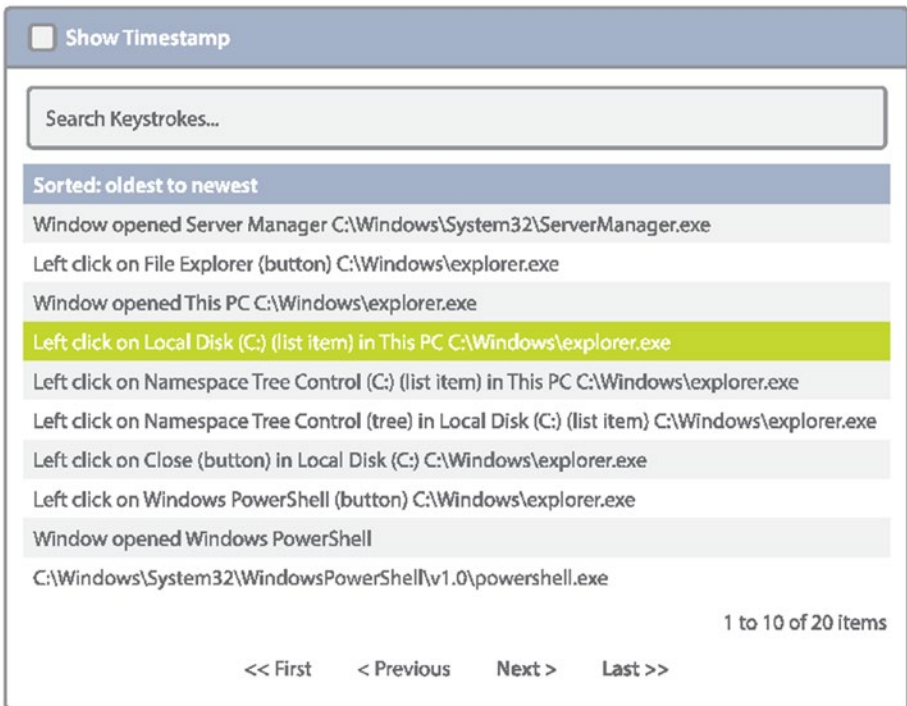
Show Timestamp

Search Keystrokes...

Sorted: oldest to newest

Window opened Server Manager C:\Windows\System32\ServerManager.exe

Left click on File Explorer (button) C:\Windows\explorer.exe

Window opened This PC C:\Windows\explorer.exe

Left click on Local Disk (C:) (list item) in This PC C:\Windows\explorer.exe

Left click on Namespace Tree Control (C:) (list item) in This PC C:\Windows\explorer.exe

Left click on Namespace Tree Control (tree) in Local Disk (C:) (list item) C:\Windows\explorer.exe

Left click on Close (button) in Local Disk (C:) C:\Windows\explorer.exe

Left click on Windows PowerShell (button) C:\Windows\explorer.exe

Window opened Windows PowerShell

C:\Windows\System32\WindowsPowerShell\v1.0\powershell.exe

1 to 10 of 20 items

<< First < Previous Next > Last >>